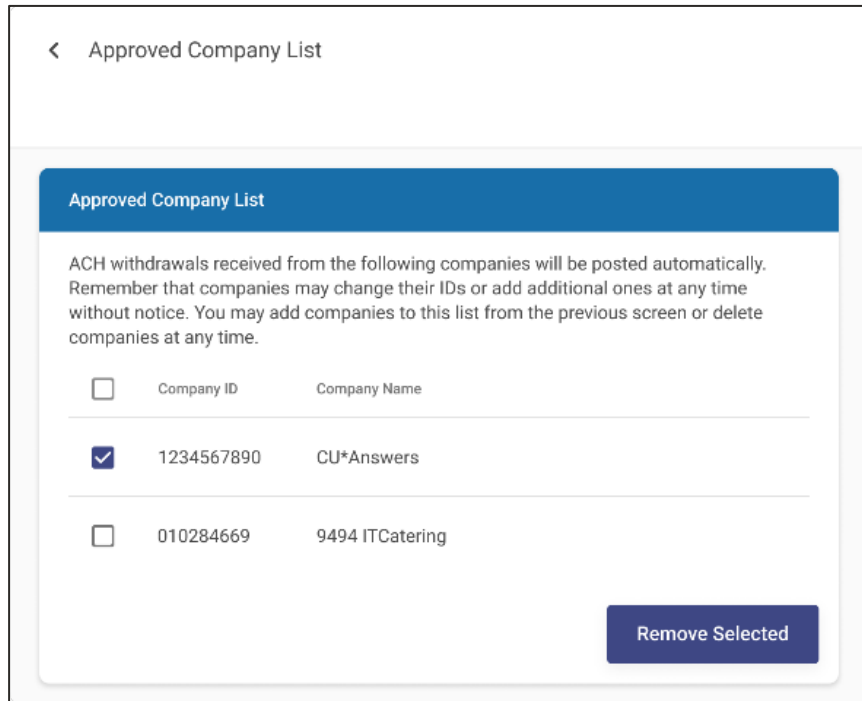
Approved Company List

Approved Company List

ACH withdrawals received from the following companies will be posted automatically. Remember that companies may change their IDs or add additional ones at any time without notice. You may add companies to this list from the previous screen or delete companies at any time.

| | Company ID | Company Name |
|---|---|---|
| ☑ | 1234567890 | CU*Answers |
| ☐ | 010284669 | 9494 ITCatering |

Remove Selected